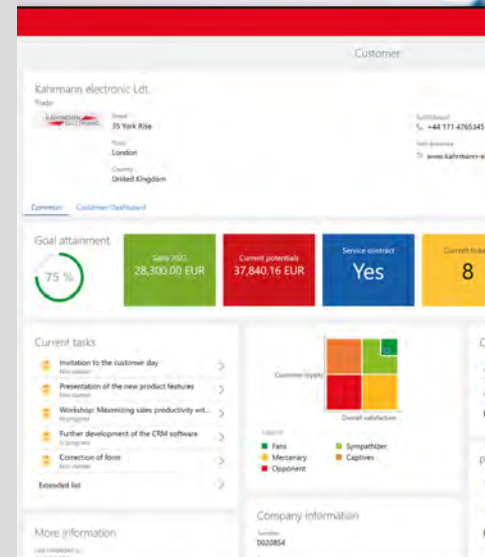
Customer

Kahrmann electronic Ldt.

Trade

Street
35 York Rise

Town
London

Country
United Kingdom

Switchboard
+44 171-4765345

Web presence
www.kahrmann-e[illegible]

Common Customer Dashboard

Goal attainment

75 %

Sales 2022
28,300.00 EUR

Current potentials
37,840.16 EUR

Service contract
Yes

Current tickets
8

Current tasks

Invitation to the customer day
New created

Presentation of the new product features
New created

Workshop: Maximizing sales productivity wit...
In progress

Further development of the CRM software
In progress

Correction of form
New created

Extended list

Customer loyalty

Overall satisfaction

Legend
Fans
Sympathizer
Mercenary
Captives
Opponent

More information

Company information

Number
0020854